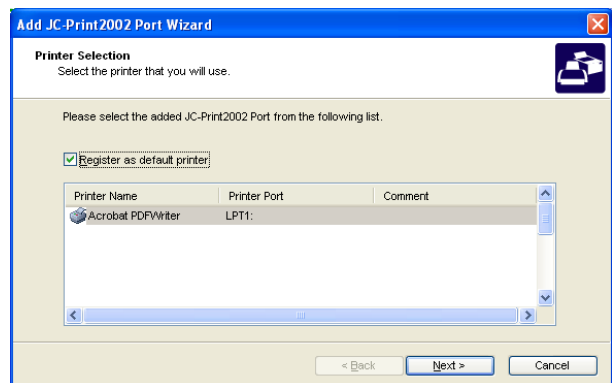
Add JC-Print2002 Port Wizard

Printer Selection
Select the printer that you will use.

Please select the added JC-Print2002 Port from the following list.

Register as default printer

| Printer Name | Printer Port | Comment |
|---|---|---|
| Acrobat PDFWriter | LPT1: | |

< Back
Next >
Cancel